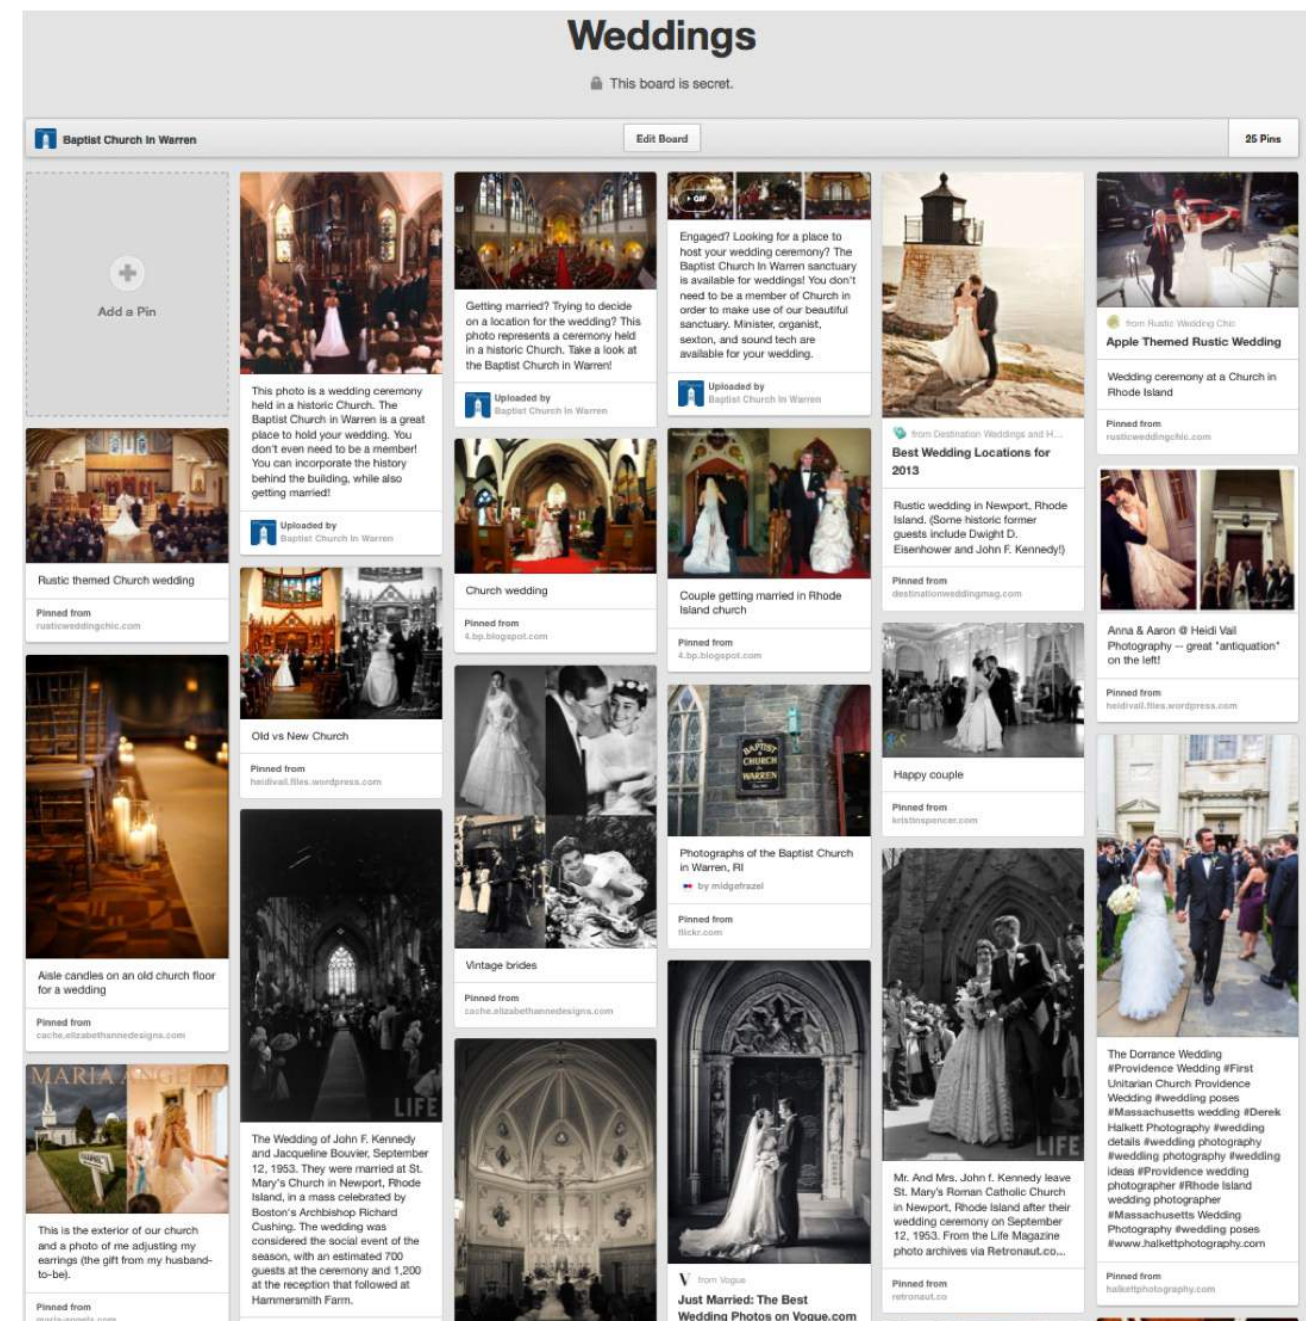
Weddings

This board is secret.

Baptist Church In Warren

Edit Board

25 Pins

Add a Pin

Rustic themed Church wedding

Pinned from
rusticweddingchic.com

Aisle candles on an old church floor for a wedding

Pinned from
cache.elizabethannedesigns.com

MARIA ANGELS

This is the exterior of our church and a photo of me adjusting my earrings (the gift from my husband-to-be).

Pinned from
maria-angels.com

This photo is a wedding ceremony held in a historic Church. The Baptist Church in Warren is a great place to hold your wedding. You don't even need to be a member! You can incorporate the history behind the building, while also getting married!

Uploaded by
Baptist Church In Warren

Old vs New Church

Pinned from
heidivail.files.wordpress.com

LIFE

The Wedding of John F. Kennedy and Jacqueline Bouvier, September 12, 1953. They were married at St. Mary's Church in Newport, Rhode Island, in a mass celebrated by Boston's Archbishop Richard Cushing. The wedding was considered the social event of the season, with an estimated 700 guests at the ceremony and 1,200 at the reception that followed at Hammersmith Farm.

Getting married? Trying to decide on a location for the wedding? This photo represents a ceremony held in a historic Church. Take a look at the Baptist Church in Warren!

Uploaded by
Baptist Church In Warren

Church wedding

Pinned from
4.bp.blogspot.com

Vintage brides

Pinned from
cache.elizabethannedesigns.com

GIF

Engaged? Looking for a place to host your wedding ceremony? The Baptist Church In Warren sanctuary is available for weddings! You don't need to be a member of Church in order to make use of our beautiful sanctuary. Minister, organist, sexton, and sound tech are available for your wedding.

Uploaded by
Baptist Church In Warren

Couple getting married in Rhode Island church

Pinned from
4.bp.blogspot.com

BAPTIST CHURCH WARREN

Photographs of the Baptist Church in Warren, RI

by midgefrazel

Pinned from
flickr.com

from Vogue
Just Married: The Best Wedding Photos on Vogue.com

from Destination Weddings and H...
Best Wedding Locations for 2013

Rustic wedding in Newport, Rhode Island. (Some historic former guests include Dwight D. Eisenhower and John F. Kennedy!)

Pinned from
destinationweddingmag.com

Happy couple

Pinned from
kristinspencer.com

LIFE

Mr. And Mrs. John f. Kennedy leave St. Mary's Roman Catholic Church in Newport, Rhode Island after their wedding ceremony on September 12, 1953. From the Life Magazine photo archives via Retronaut.co...

Pinned from
retronaut.co

from Rustic Wedding Chic
Apple Themed Rustic Wedding

Wedding ceremony at a Church in Rhode Island

Pinned from
rusticweddingchic.com

Anna & Aaron @ Heidi Vail Photography -- great "antiquation" on the left!

Pinned from
heidivail.files.wordpress.com

The Dorrance Wedding #Providence Wedding #First Unitarian Church Providence Wedding #wedding poses #Massachusetts wedding #Derek Halkett Photography #wedding details #wedding photography #wedding photography #wedding ideas #Providence wedding photographer #Rhode Island wedding photographer #Massachusetts Wedding Photography #wedding poses #www.halkettphotography.com

Pinned from
halkettphotography.com